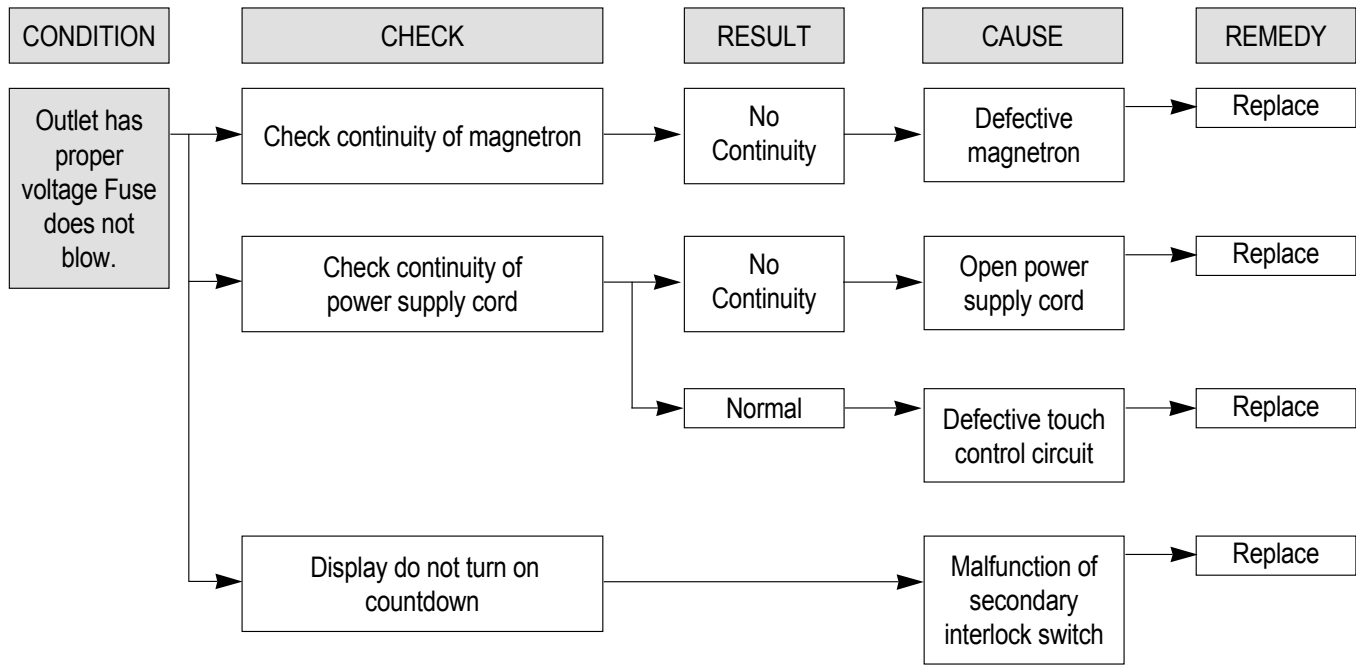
CONDITION

CHECK

RESULT

CAUSE

REMEDY

Outlet has proper voltage Fuse does not blow.

Check continuity of magnetron

No Continuity

Defective magnetron

Replace

Check continuity of power supply cord

No Continuity

Open power supply cord

Replace

Normal

Defective touch control circuit

Replace

Display do not turn on countdown

Malfunction of secondary interlock switch

Replace